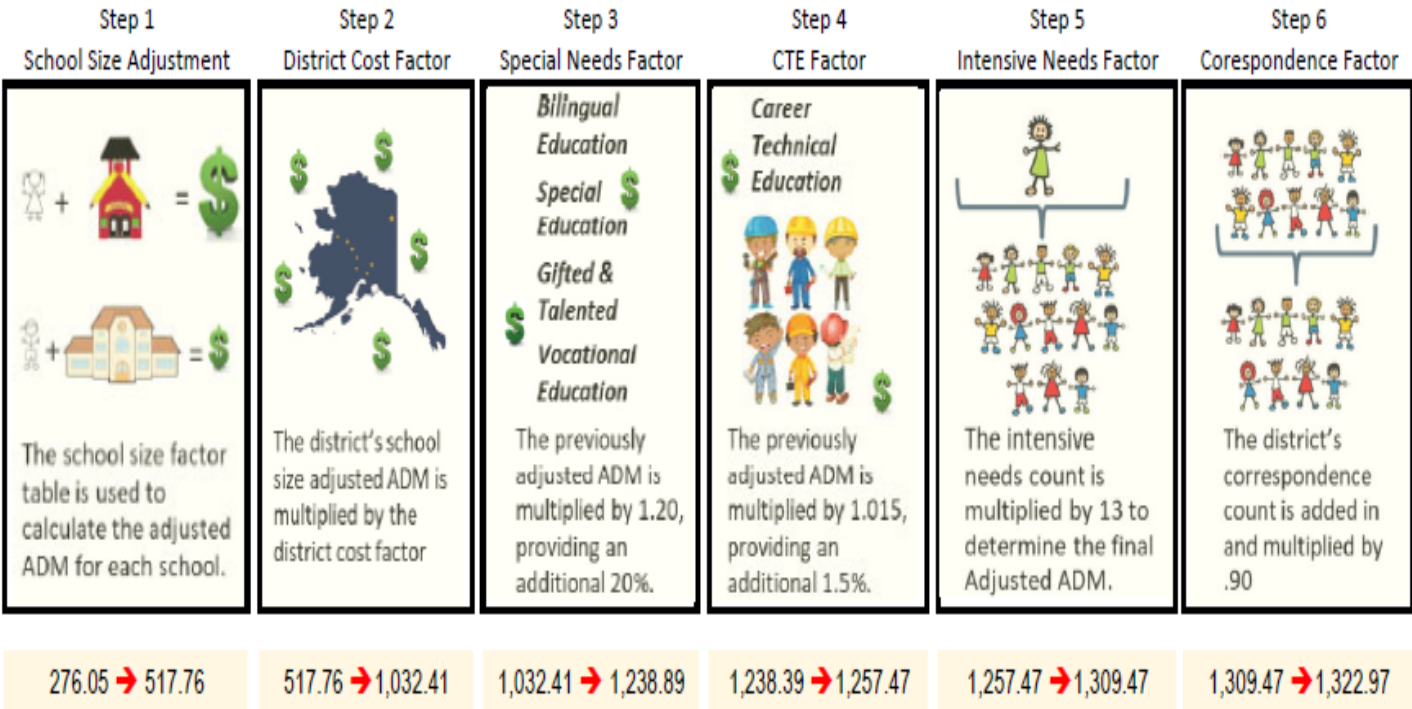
Step 1
School Size Adjustment

+ = $

+ = $

The school size factor table is used to calculate the adjusted ADM for each school.

276.05 → 517.76

Step 2
District Cost Factor

$ $ $ $ $

The district's school size adjusted ADM is multiplied by the district cost factor

517.76 → 1,032.41

Step 3
Special Needs Factor

Bilingual Education

Special Education $

Gifted & Talented

$

Vocational Education

The previously adjusted ADM is multiplied by 1.20, providing an additional 20%.

1,032.41 → 1,238.89

Step 4
CTE Factor

$ Career Technical Education

$

The previously adjusted ADM is multiplied by 1.015, providing an additional 1.5%.

1,238.39 → 1,257.47

Step 5
Intensive Needs Factor

The intensive needs count is multiplied by 13 to determine the final Adjusted ADM.

1,257.47 → 1,309.47

Step 6
Corespondence Factor

The district's correspondence count is added in and multiplied by .90

1,309.47 → 1,322.97